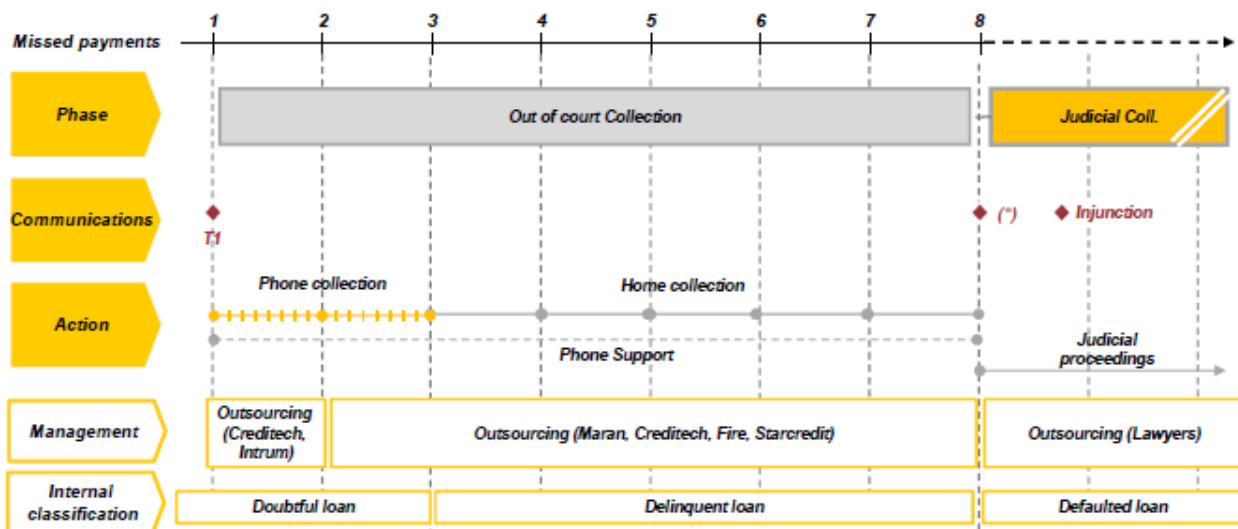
Missed payments

1 2 3 4 5 6 7 8

Phase

Out of court Collection

Judicial Coll.

Communications

T1

(*)

Injunction

Phone collection

Home collection

Action

Phone Support

Judicial proceedings

Management

Outsourcing (Creditech, Intrum)

Outsourcing (Maran, Creditech, Fire, Starcredit)

Outsourcing (Lawyers)

Internal classification

Doubtful loan

Delinquent loan

Defaulted loan